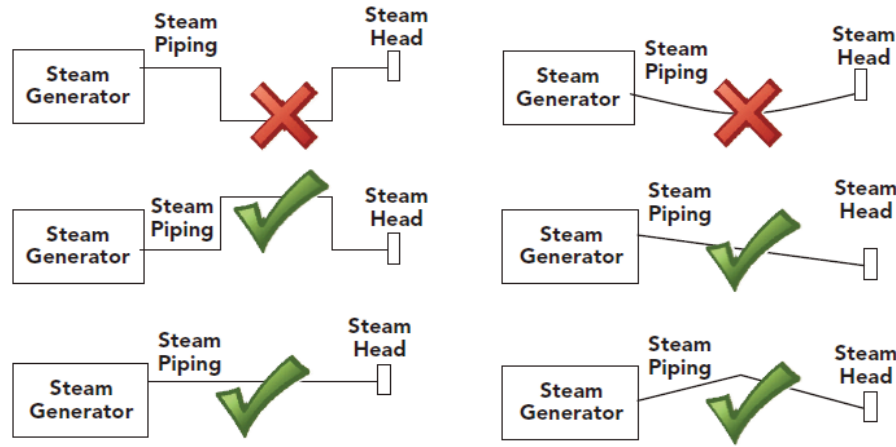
Steam Piping

Steam Head

Steam Generator

Steam Piping

Steam Head

Steam Generator

Steam Piping

Steam Head

Steam Generator

Steam Piping

Steam Head

Steam Generator

Steam Piping

Steam Head

Steam Generator

Steam Piping

Steam Head

Steam Generator